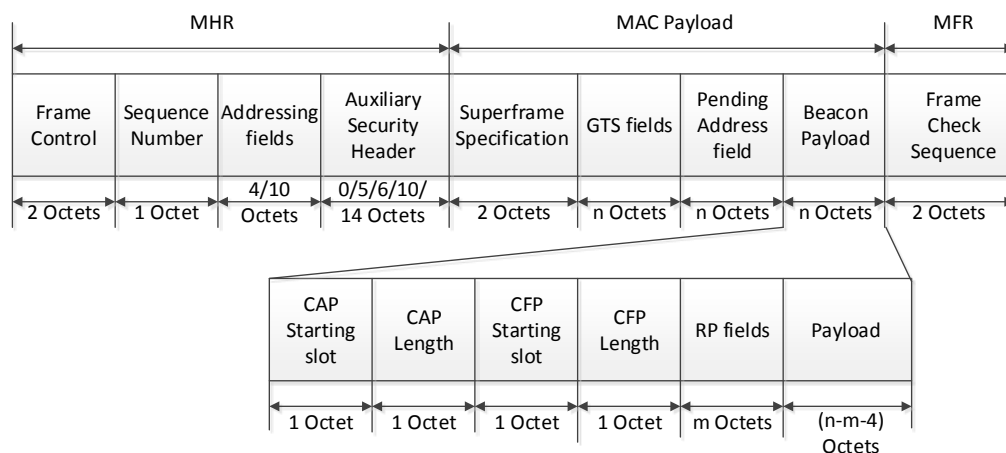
MHR

MAC Payload

MFR

| Frame Control | Sequence Number | Addressing fields | Auxiliary Security Header | Superframe Specification | GTS fields | Pending Address field | Beacon Payload | Frame Check Sequence |
|---|---|---|---|---|---|---|---|---|
| 2 Octets | 1 Octet | 4/10 Octets | 0/5/6/10/ 14 Octets | 2 Octets | n Octets | n Octets | n Octets | 2 Octets |

| CAP Starting slot | CAP Length | CFP Starting slot | CFP Length | RP fields | Payload |
|---|---|---|---|---|---|
| 1 Octet | 1 Octet | 1 Octet | 1 Octet | m Octets | (n-m-4) Octets |